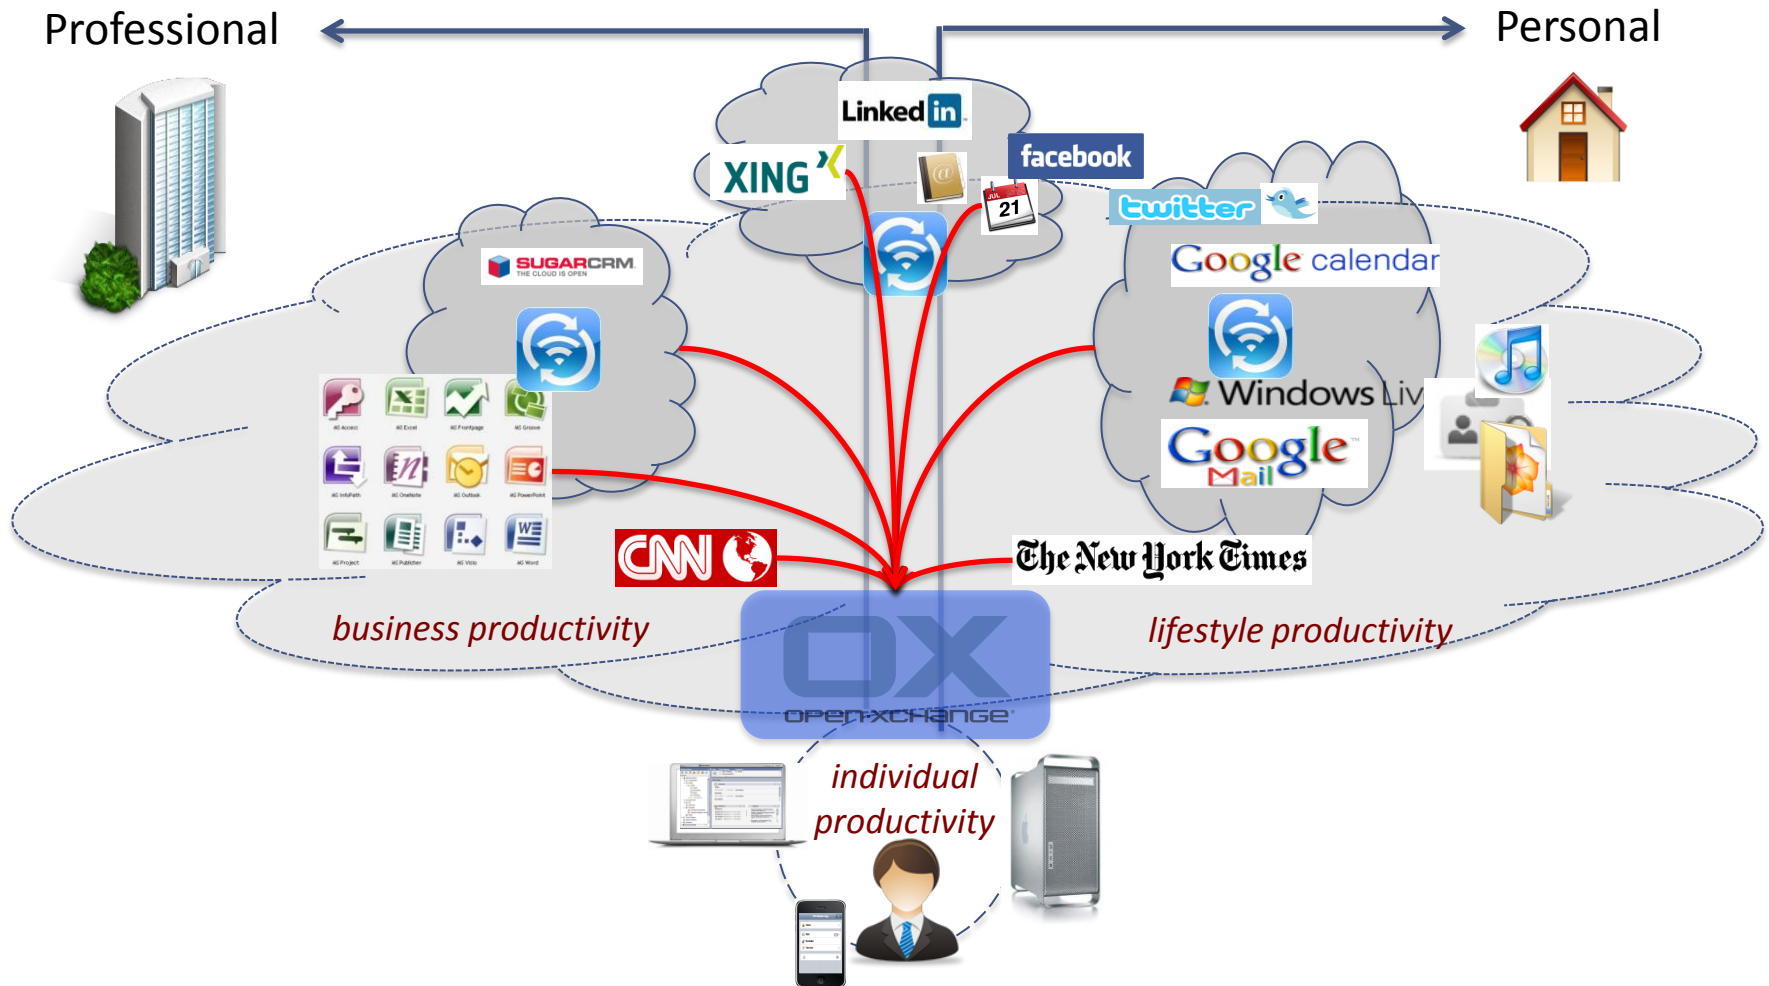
Professional

Personal

Linked in

XING

facebook

21

twitter

SUGARCRM
THE CLOUD IS OPEN

Google calendar

Windows Liv

Google Mail

CNN

The New York Times

business productivity

lifestyle productivity

OX
open-xchange

individual productivity